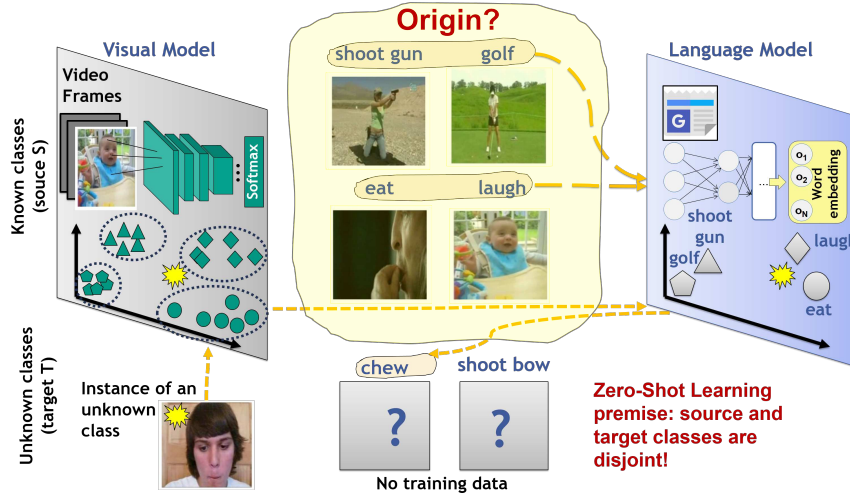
Origin?

Visual Model

Video Frames

Softmax

Known classes (souce S)

Unknown classes (target T)

Instance of an unknown class

shoot gun

golf

eat

laugh

chew

shoot bow

?

?

No training data

Language Model

$o_1$

$o_2$

$o_N$

Word embedding

shoot gun

golf

laugh

eat

Zero-Shot Learning premise: source and target classes are disjoint!